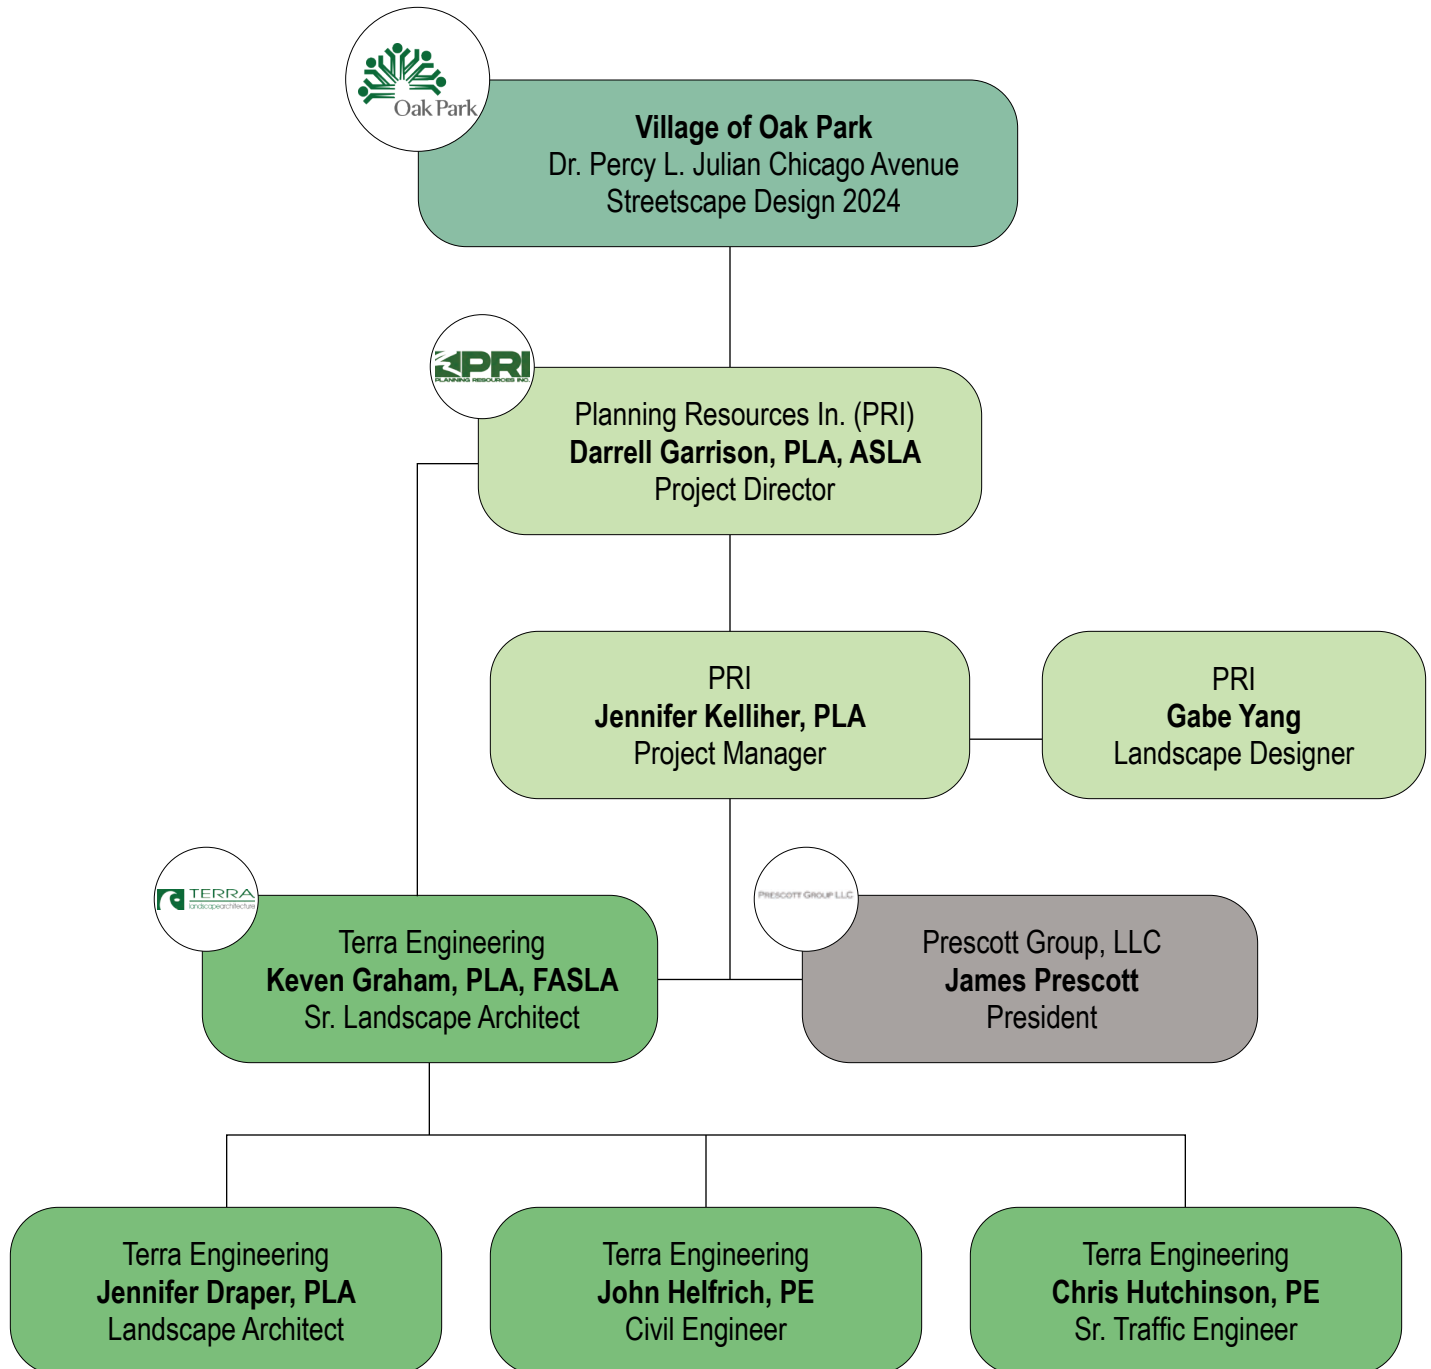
Oak Park

Village of Oak Park
Dr. Percy L. Julian Chicago Avenue Streetscape Design 2024

PRI
PLANNING RESOURCES INC.

Planning Resources In. (PRI)
Darrell Garrison, PLA, ASLA
Project Director

PRI
Jennifer Kelliher, PLA
Project Manager

PRI
Gabe Yang
Landscape Designer

TERRA
landscapearchitecture

Terra Engineering
Keven Graham, PLA, FASLA
Sr. Landscape Architect

PRESCOTT GROUP LLC

Prescott Group, LLC
James Prescott
President

Terra Engineering
Jennifer Draper, PLA
Landscape Architect

Terra Engineering
John Helfrich, PE
Civil Engineer

Terra Engineering
Chris Hutchinson, PE
Sr. Traffic Engineer